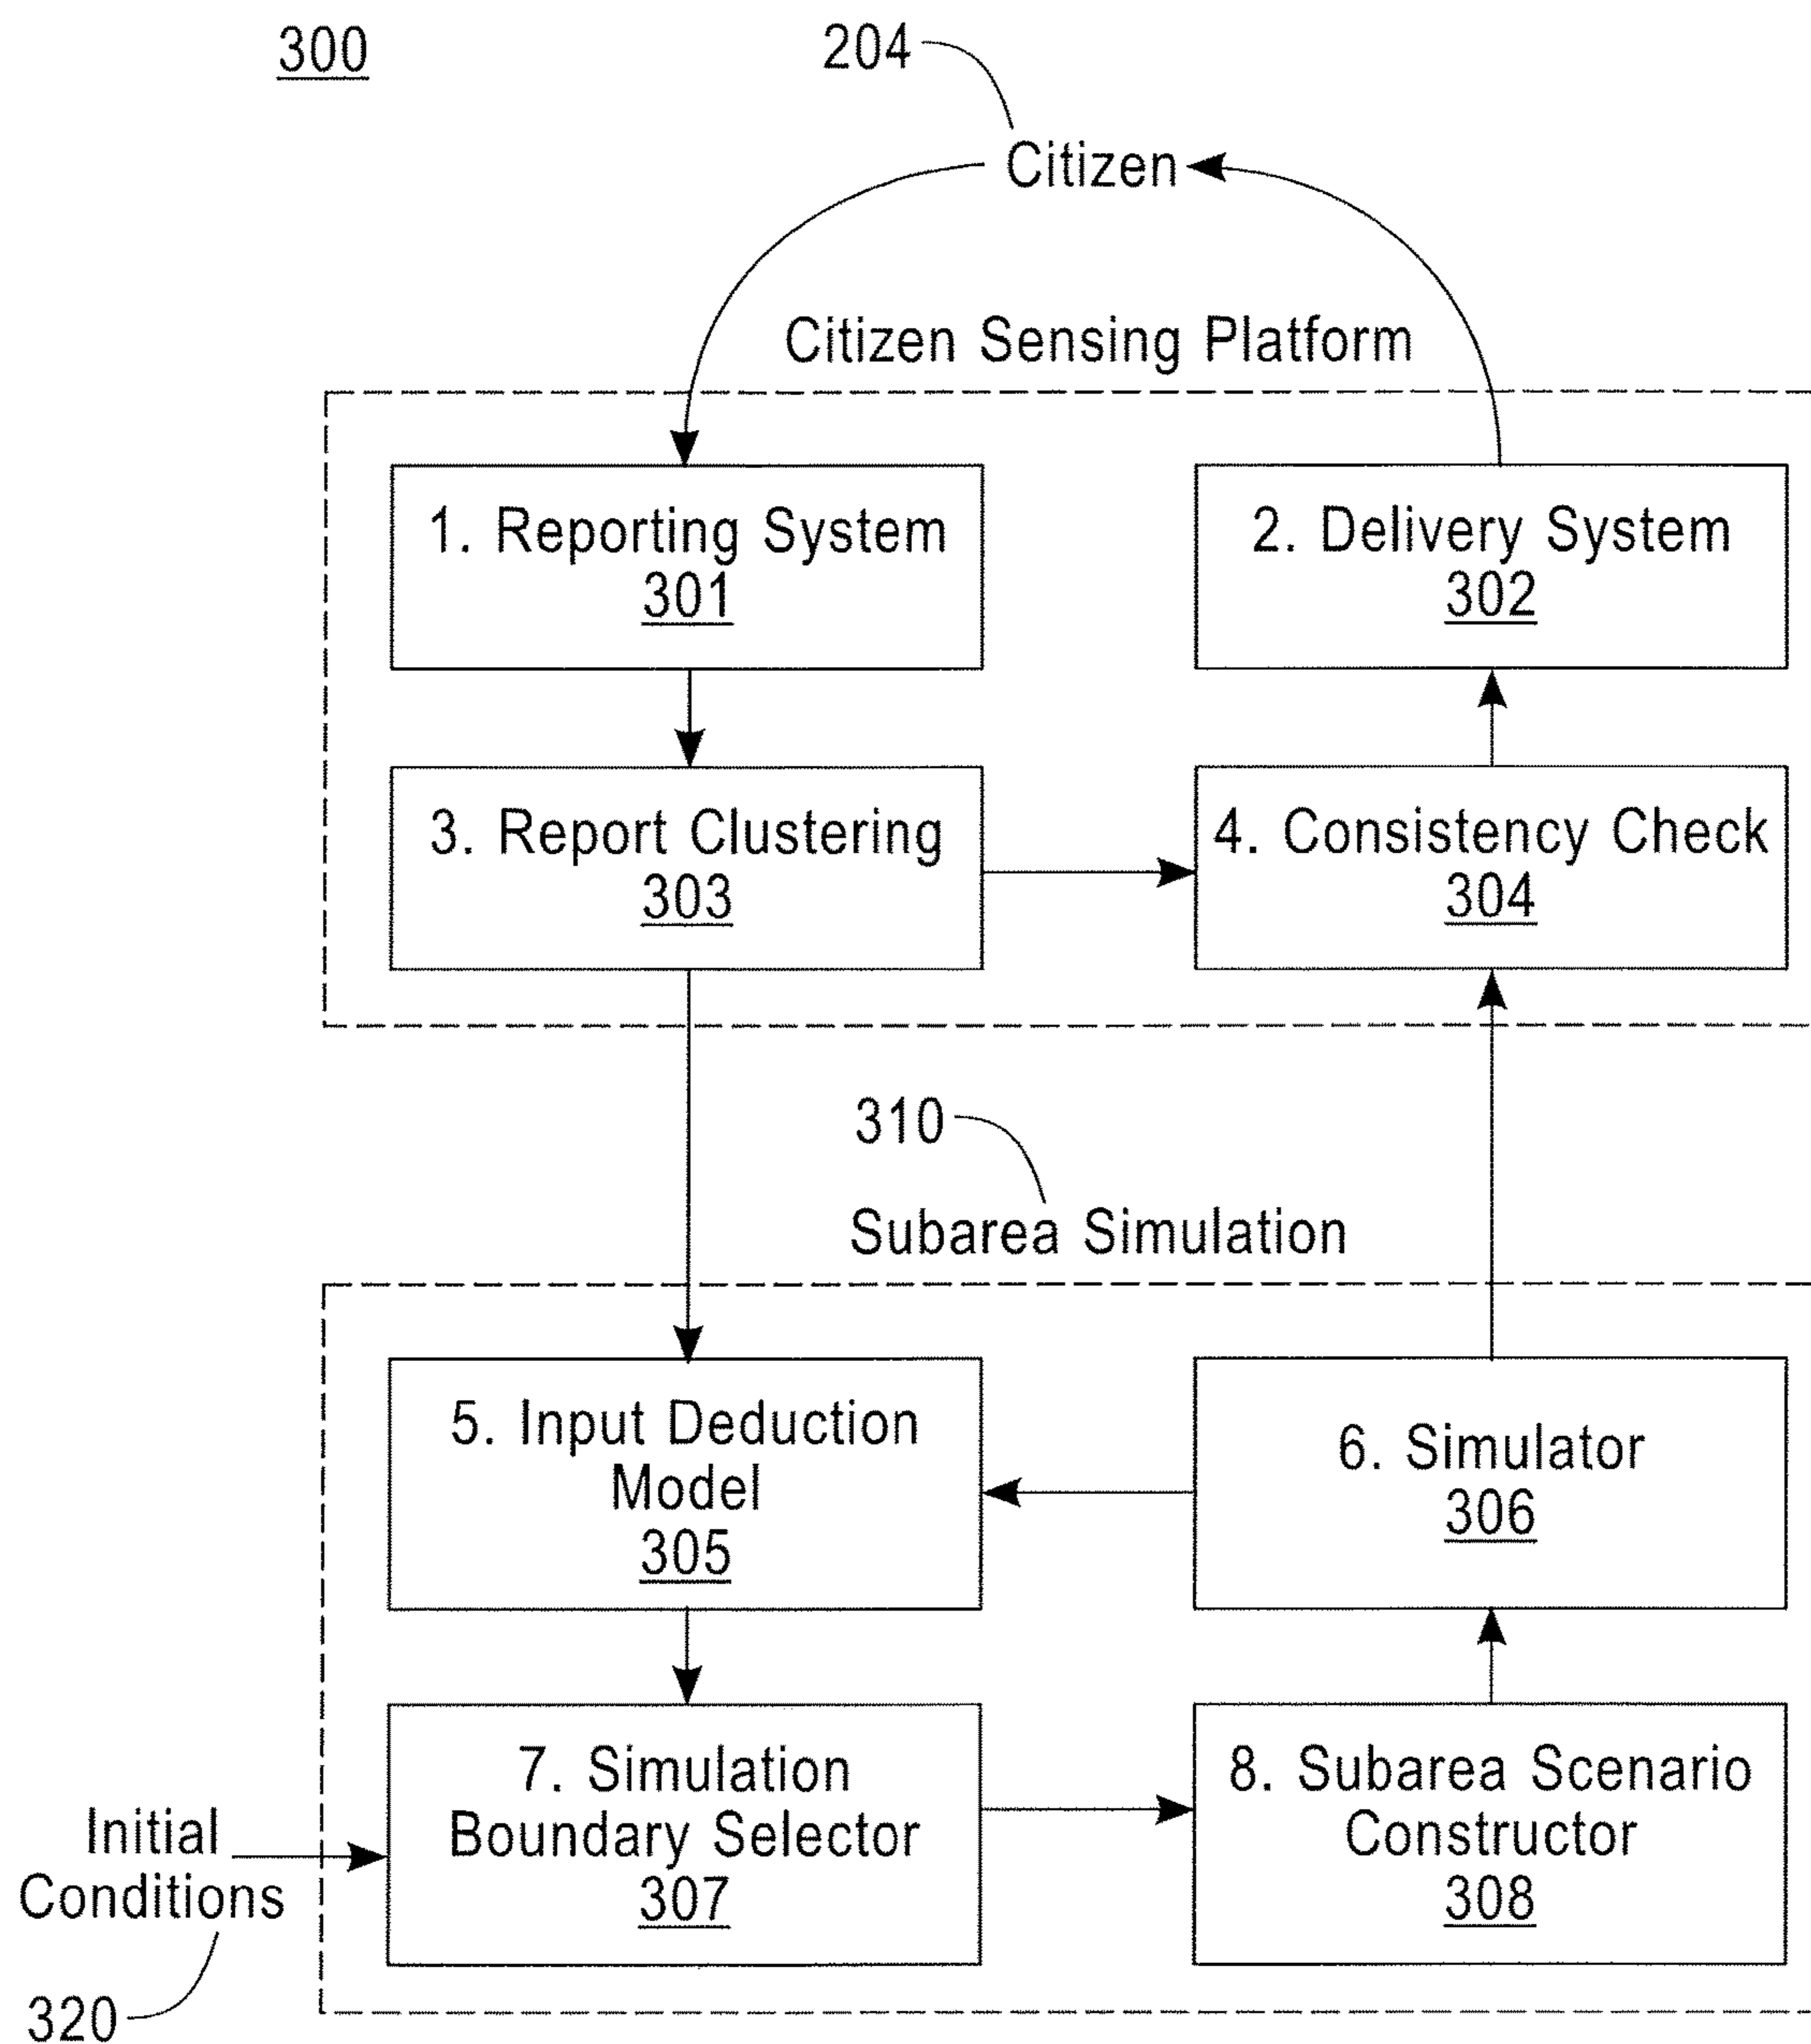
300

204

Citizen

Citizen Sensing Platform

1. Reporting System
301

2. Delivery System
302

3. Report Clustering
303

4. Consistency Check
304

310

Subarea Simulation

5. Input Deduction Model
305

6. Simulator
306

Initial Conditions

7. Simulation Boundary Selector
307

8. Subarea Scenario Constructor
308

320